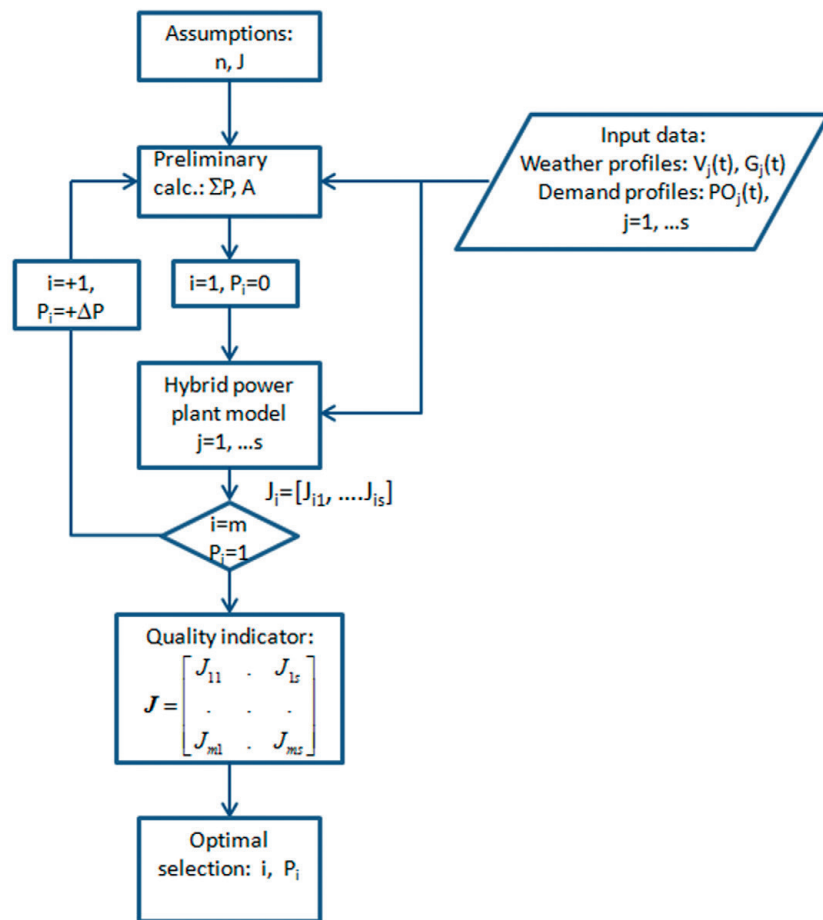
Assumptions:
n, J

Preliminary calc.: $\Sigma P$, A

Input data:
Weather profiles: $V_j(t)$, $G_j(t)$
Demand profiles: $PO_j(t)$,
j=1, ...s

i=+1,
$P_i$=+$\Delta P$

i=1, $P_i$=0

Hybrid power plant model
j=1, ...s

$J_i=[J_{i1}, ....J_{is}]$

i=m
$P_i$=1

Quality indicator:
$\boldsymbol{J} = \begin{bmatrix} J_{11} & . & J_{1s} \\ . & . & . \\ J_{m1} & . & J_{ms} \end{bmatrix}$

Optimal selection: i, $P_i$